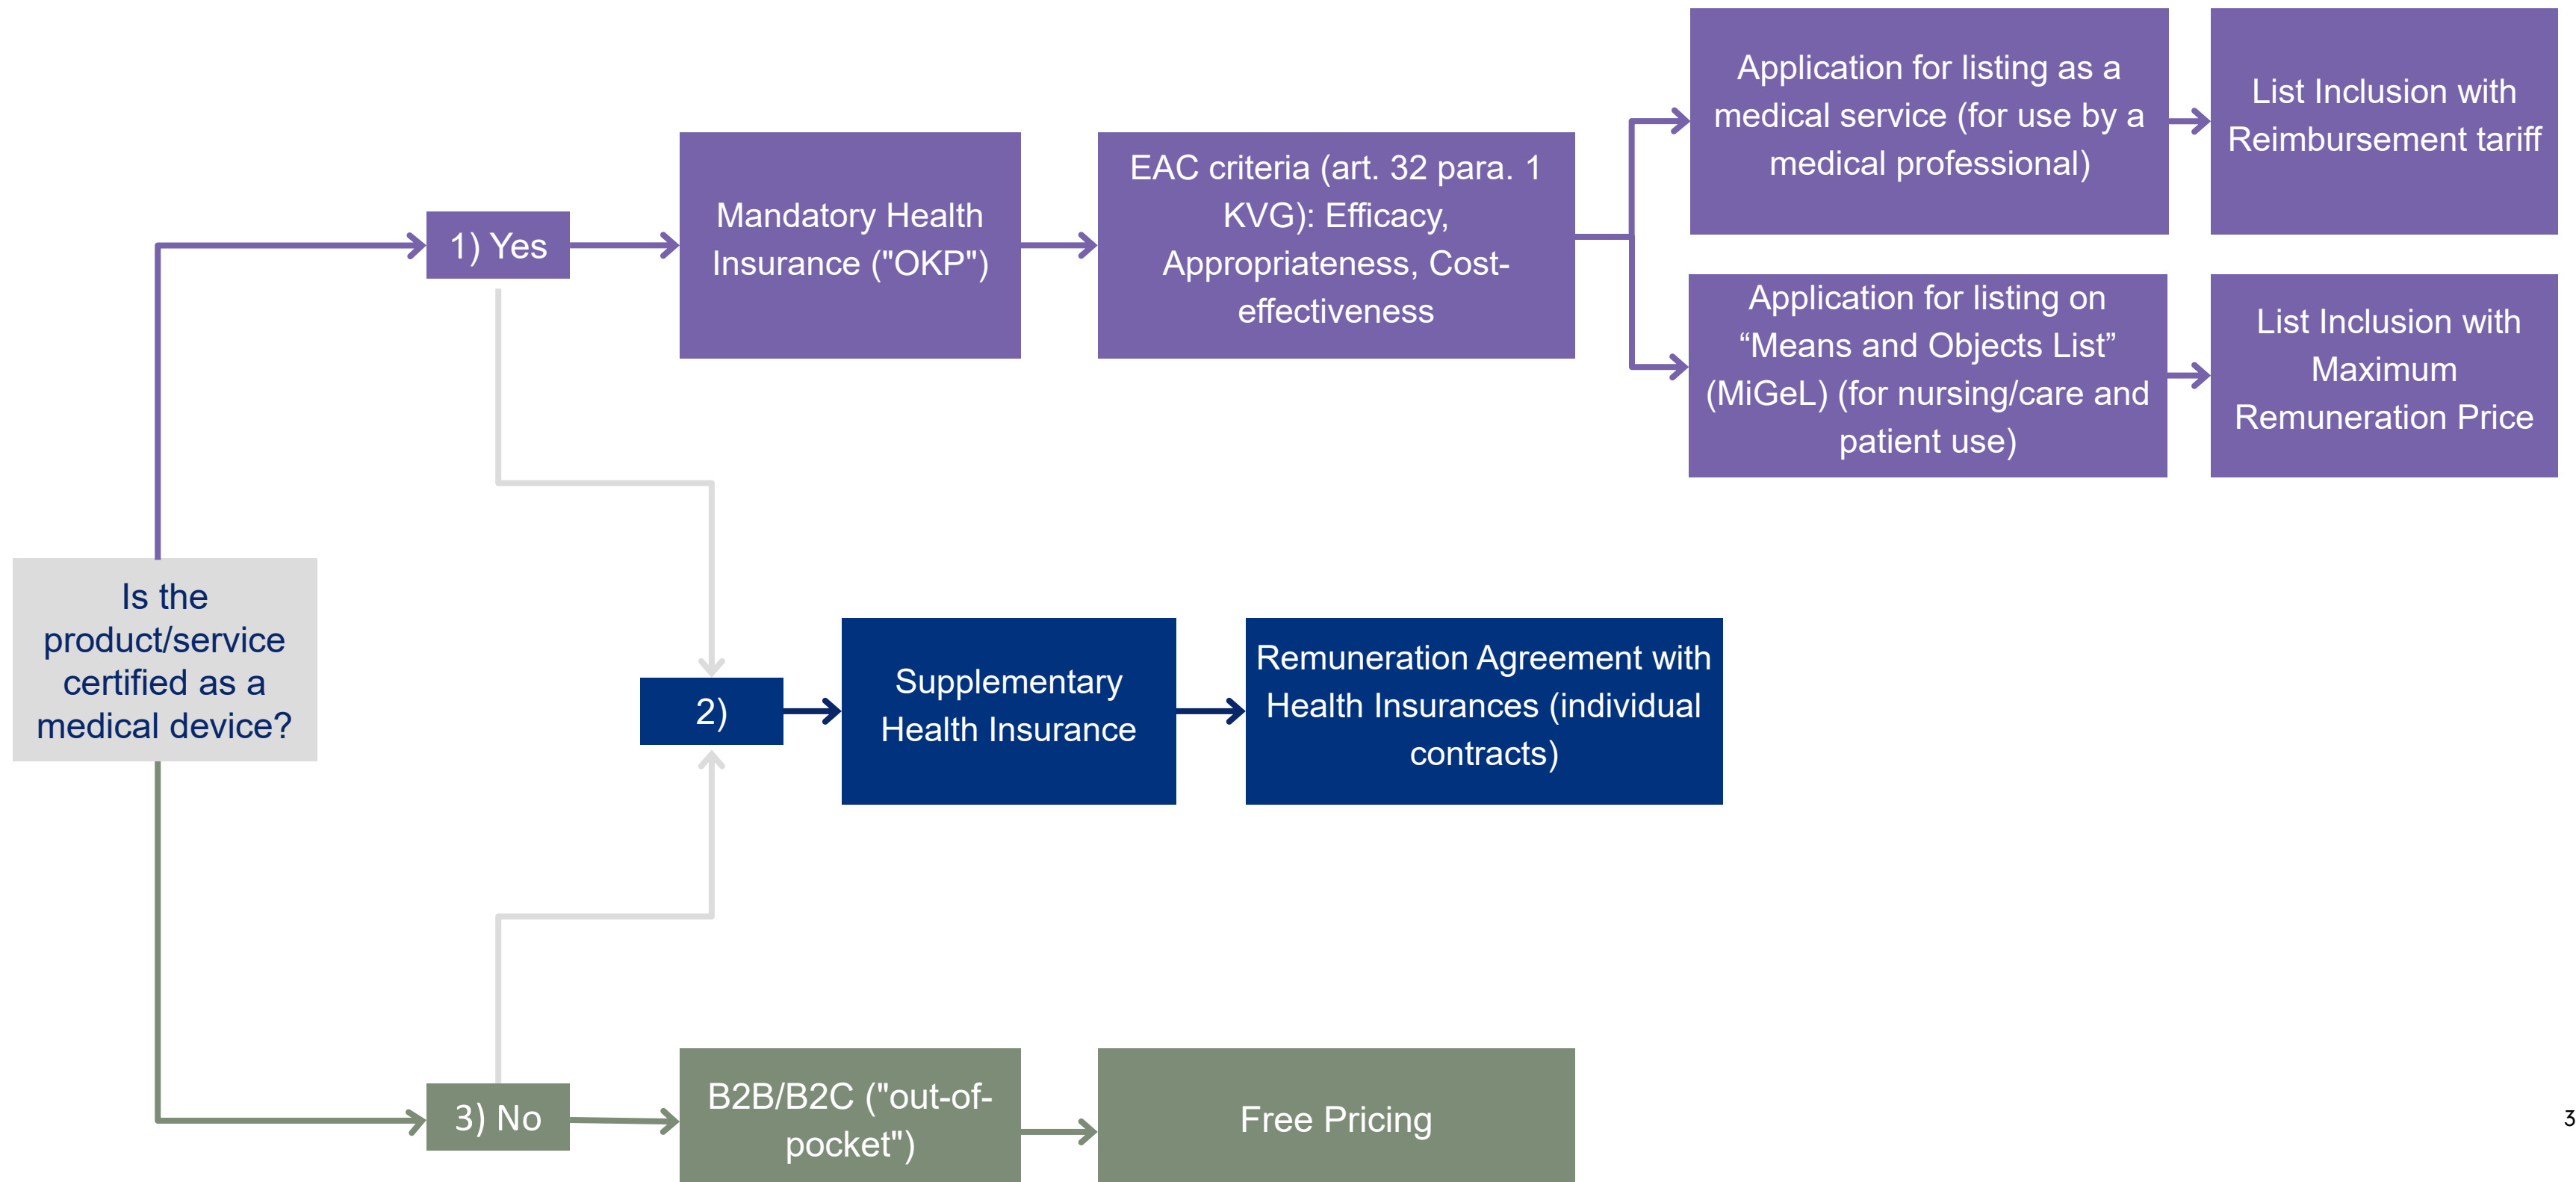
Is the product/service certified as a medical device?

1) Yes

Mandatory Health Insurance ("OKP")

EAC criteria (art. 32 para. 1 KVG): Efficacy, Appropriateness, Cost-effectiveness

Application for listing as a medical service (for use by a medical professional)

List Inclusion with Reimbursement tariff

Application for listing on “Means and Objects List” (MiGeL) (for nursing/care and patient use)

List Inclusion with Maximum Remuneration Price

2)

Supplementary Health Insurance

Remuneration Agreement with Health Insurances (individual contracts)

3) No

B2B/B2C ("out-of-pocket")

Free Pricing

3